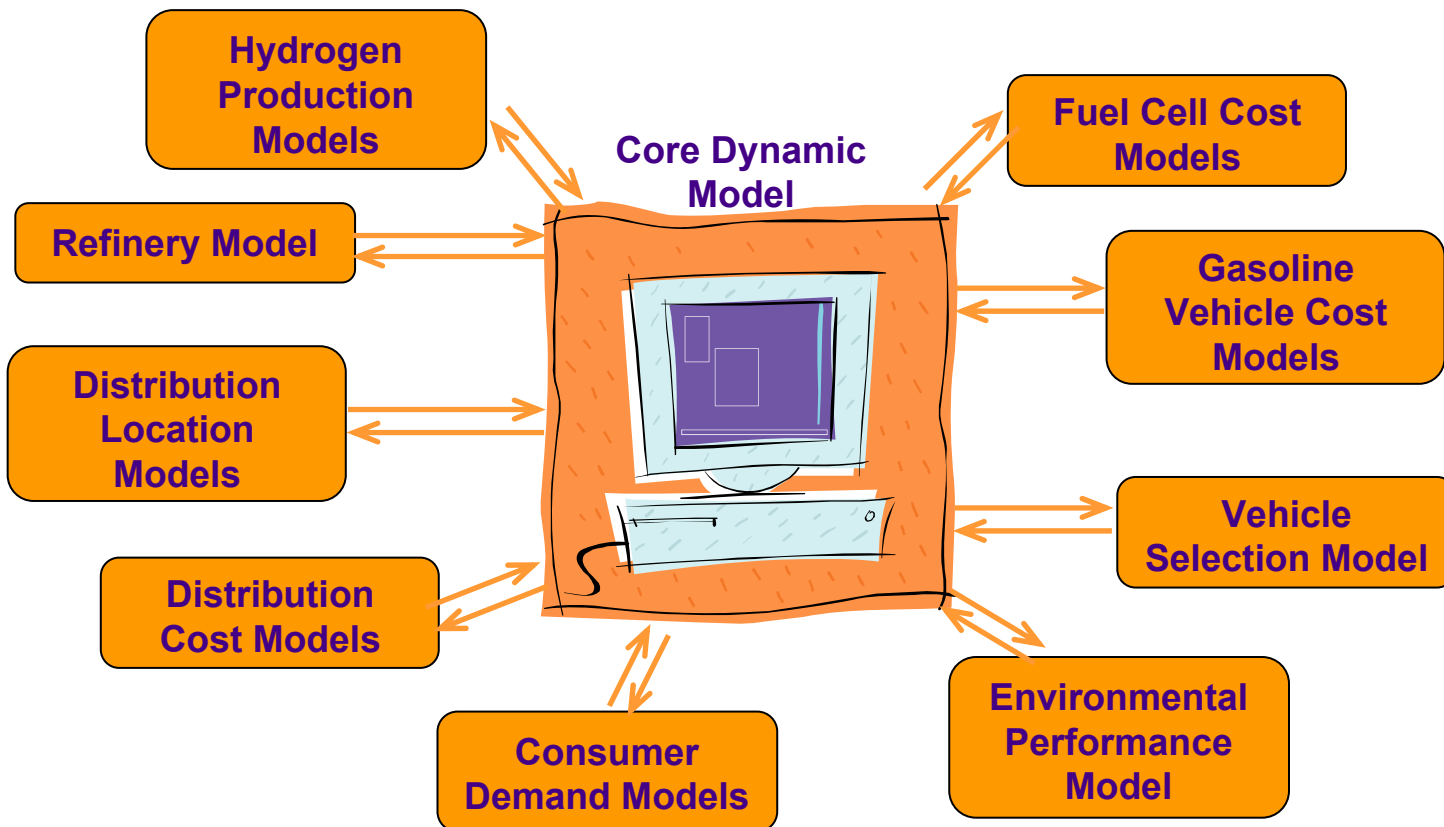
Hydrogen Production Models

Core Dynamic Model

Fuel Cell Cost Models

Refinery Model

Gasoline Vehicle Cost Models

Distribution Location Models

Vehicle Selection Model

Distribution Cost Models

Environmental Performance Model

Consumer Demand Models